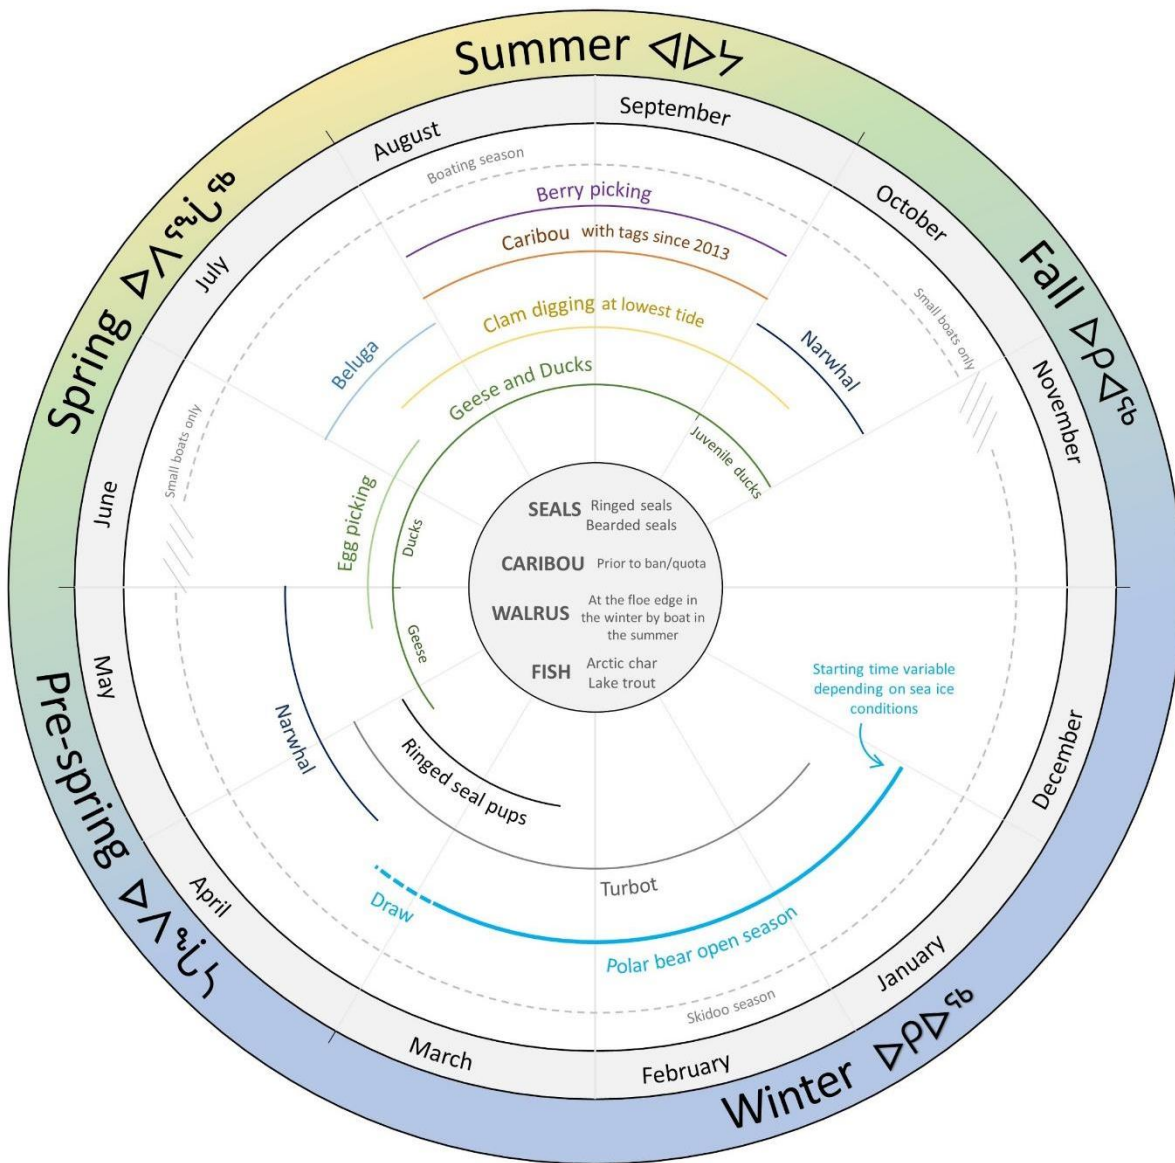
Summer ᐊᐅᔭ

Spring ᐅᐱᕐᖓᖅ

Fall ᐅᑭᐊᒃ

Pre-spring ᐅᐱᕐᖔᓴ

Winter ᐅᑭᐅᖅ

August
September
October
November
December
January
February
March
April
May
June
July

Boating season

Small boats only

Small boats only

Skidoo season

Berry picking

Caribou with tags since 2013

Clam digging at lowest tide

Geese and Ducks

Beluga

Narwhal

Juvenile ducks

Egg picking

Ducks

Geese

Narwhal

Ringed seal pups

Turbot

Draw

Polar bear open season

Starting time variable depending on sea ice conditions

SEALS Ringed seals Bearded seals

CARIBOU Prior to ban/quota

WALRUS At the floe edge in the winter by boat in the summer

FISH Arctic char Lake trout